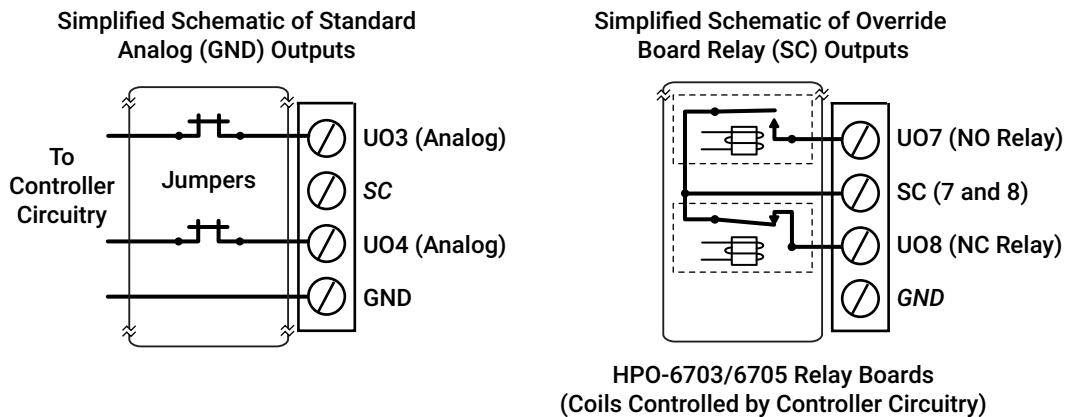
Simplified Schematic of Standard Analog (GND) Outputs

To Controller Circuitry

Jumpers

UO3 (Analog)

*SC*

UO4 (Analog)

GND

Simplified Schematic of Override Board Relay (SC) Outputs

UO7 (NO Relay)

SC (7 and 8)

UO8 (NC Relay)

*GND*

HPO-6703/6705 Relay Boards (Coils Controlled by Controller Circuitry)